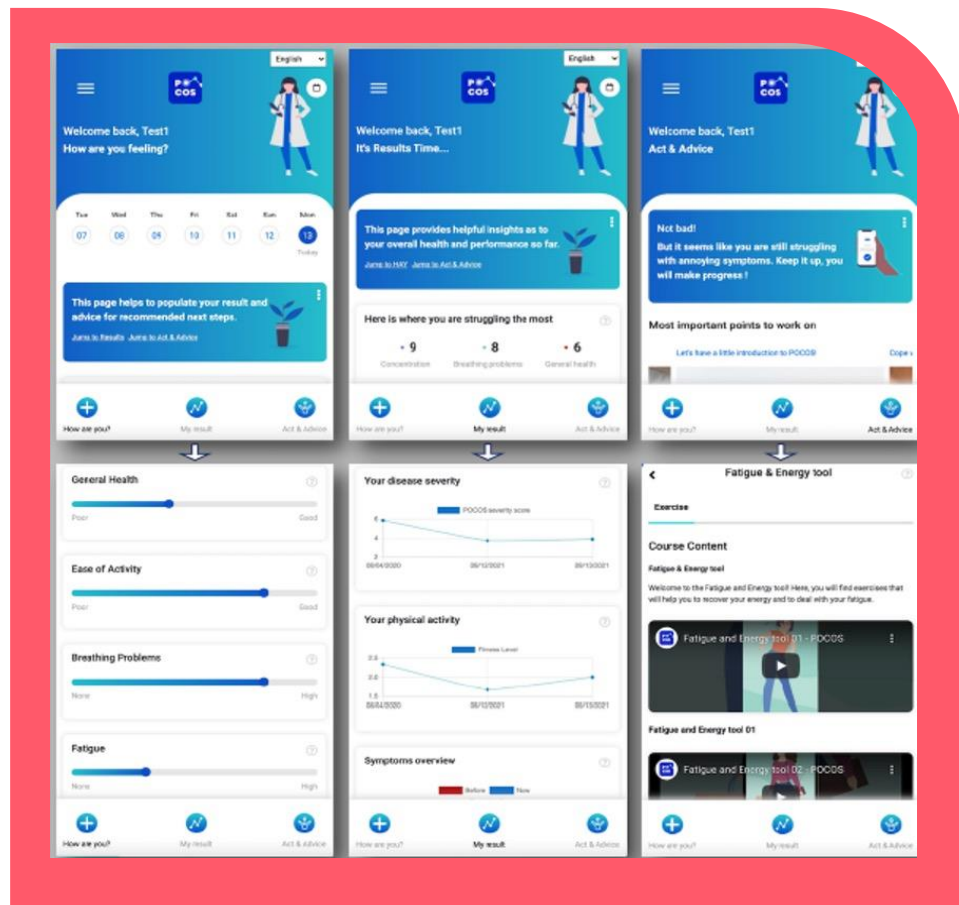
English

PO COS

Welcome back, Test1
How are you feeling?

Tue Wed Thu Fri Sat Sun Mon
07 08 09 10 11 12 13
Today

This page helps to populate your result and advice for recommended next steps.
Jump to Results Jump to Act & Advice

How are you? My result Act & Advice

English

PO COS

Welcome back, Test1
It's Results Time....

This page provides helpful insights as to your overall health and performance so far.
Jump to HAY Jump to Act & Advice

Here is where you are struggling the most
9 Concentration
8 Breathing problems
6 General health

How are you? My result Act & Advice

PO COS

Welcome back, Test1
Act & Advice

Not bad!
But it seems like you are still struggling with annoying symptoms. Keep it up, you will make progress !

Most important points to work on

Let's have a little introduction to POCOS! Cope v

How are you? My result Act & Advice

General Health
Poor Good

Ease of Activity
Poor Good

Breathing Problems
None High

Fatigue
None High

How are you? My result Act & Advice

Your disease severity
POCOS severity score
6
4
2
08/04/2020 08/10/2021 08/13/2021

Your physical activity
Fitness Level
2.5
2.0
1.5
08/04/2020 08/10/2021 08/13/2021

Symptoms overview
Before Now

How are you? My result Act & Advice

Fatigue & Energy tool

Exercise

Course Content

Fatigue & Energy tool

Welcome to the Fatigue and Energy tool! Here, you will find exercises that will help you to recover your energy and to deal with your fatigue.

Fatigue and Energy tool 01 - POCOS

Fatigue and Energy tool 01

Fatigue and Energy tool 02 - POCOS

How are you? My result Act & Advice